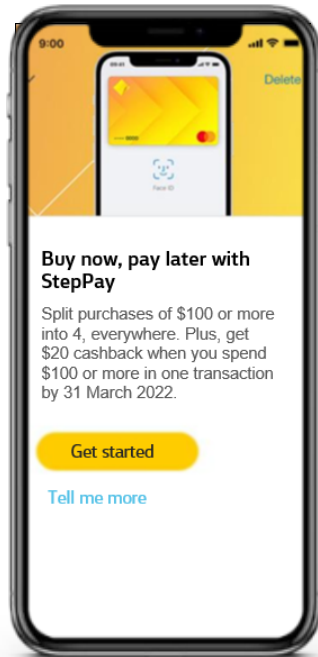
9:00

Delete

Face ID

Buy now, pay later with StepPay

Split purchases of $100 or more into 4, everywhere. Plus, get $20 cashback when you spend $100 or more in one transaction by 31 March 2022.

Get started

Tell me more